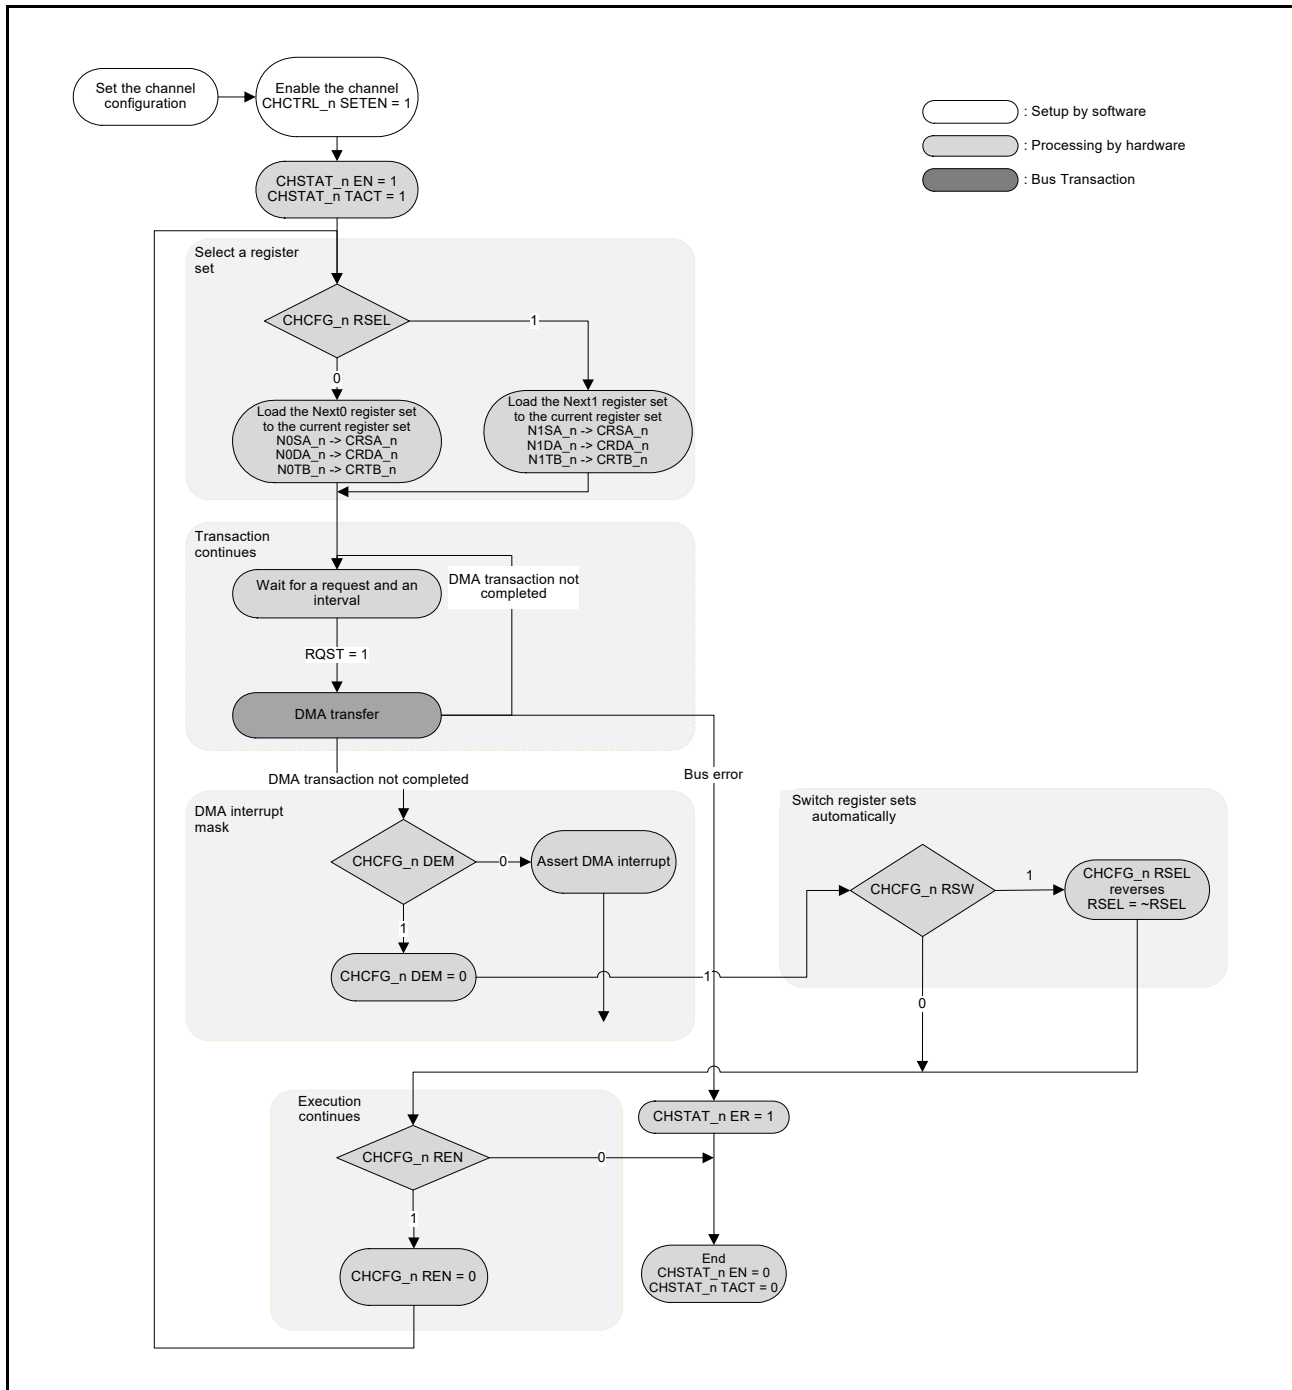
Set the channel configuration

Enable the channel
CHCTRL_n SETEN = 1

: Setup by software

: Processing by hardware

: Bus Transaction

CHSTAT_n EN = 1
CHSTAT_n TACT = 1

Select a register set

CHCFG_n RSEL

1

0

Load the Next0 register set to the current register set
N0SA_n -> CRSA_n
N0DA_n -> CRDA_n
N0TB_n -> CRTB_n

Load the Next1 register set to the current register set
N1SA_n -> CRSA_n
N1DA_n -> CRDA_n
N1TB_n -> CRTB_n

Transaction continues

Wait for a request and an interval

DMA transaction not completed

RQST = 1

DMA transfer

DMA transaction not completed

Bus error

DMA interrupt mask

CHCFG_n DEM

0

Assert DMA interrupt

1

CHCFG_n DEM = 0

1

Switch register sets automatically

CHCFG_n RSW

1

CHCFG_n RSEL reverses
RSEL = ~RSEL

0

Execution continues

CHCFG_n REN

0

CHSTAT_n ER = 1

1

CHCFG_n REN = 0

End
CHSTAT_n EN = 0
CHSTAT_n TACT = 0